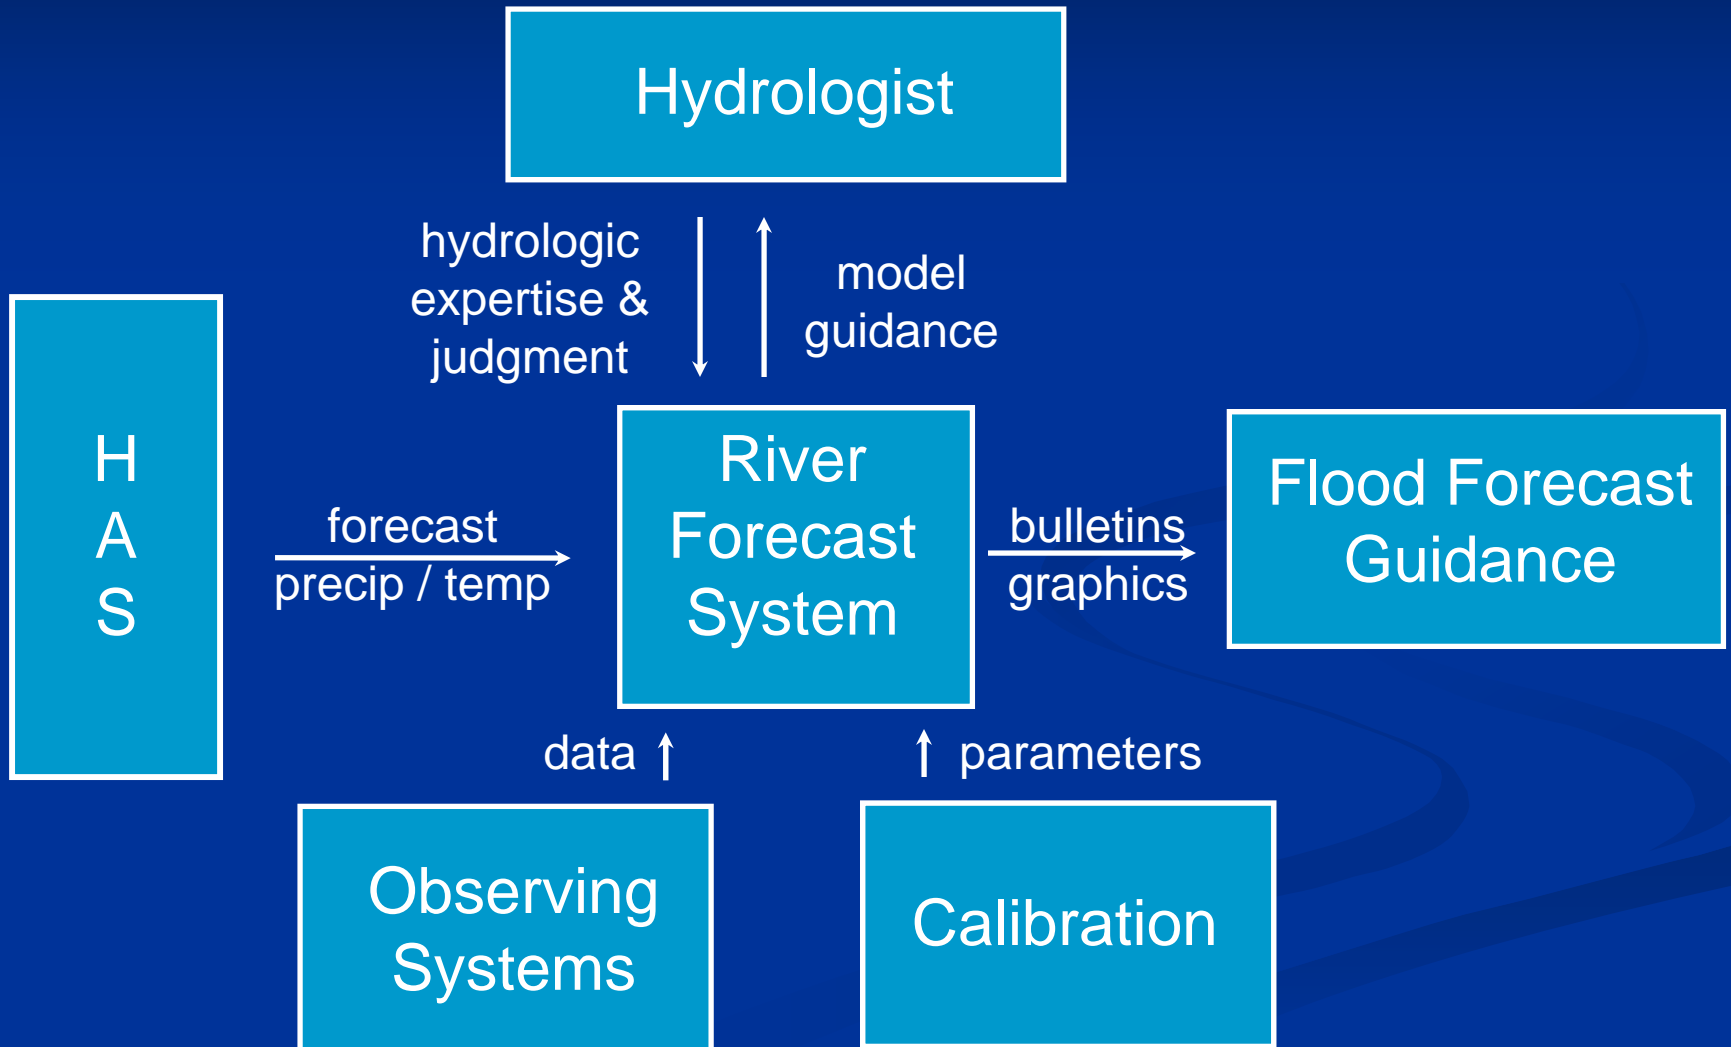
Hydrologist

hydrologic expertise & judgment

model guidance

H
A
S

forecast
precip / temp

River Forecast System

bulletins
graphics

Flood Forecast Guidance

data

parameters

Observing Systems

Calibration